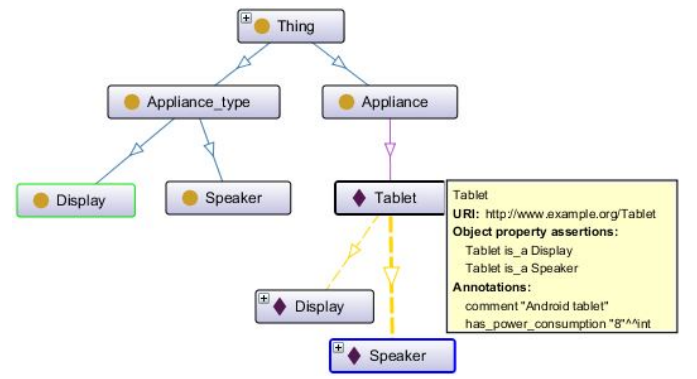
Thing

Appliance_type

Appliance

Display

Speaker

Tablet

Display

Speaker

Tablet
URI: http://www.example.org/Tablet
Object property assertions:
Tablet is_a Display
Tablet is_a Speaker
Annotations:
comment "Android tablet"
has_power_consumption "8"^^int